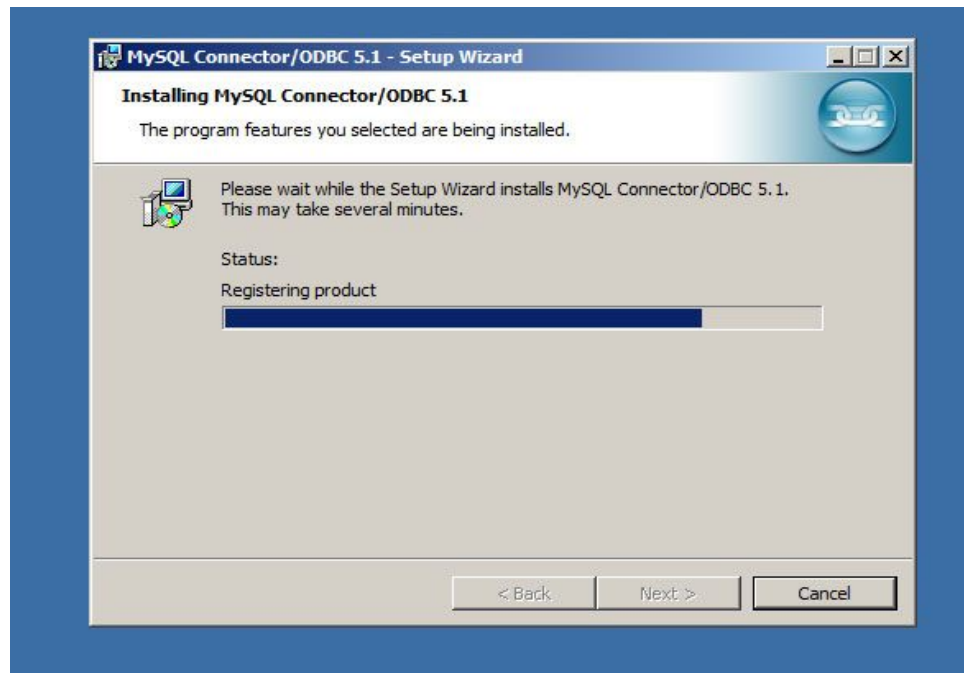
MySQL Connector/ODBC 5.1 - Setup Wizard

Installing MySQL Connector/ODBC 5.1

The program features you selected are being installed.

Please wait while the Setup Wizard installs MySQL Connector/ODBC 5.1. This may take several minutes.

Status:

Registering product

< Back

Next >

Cancel